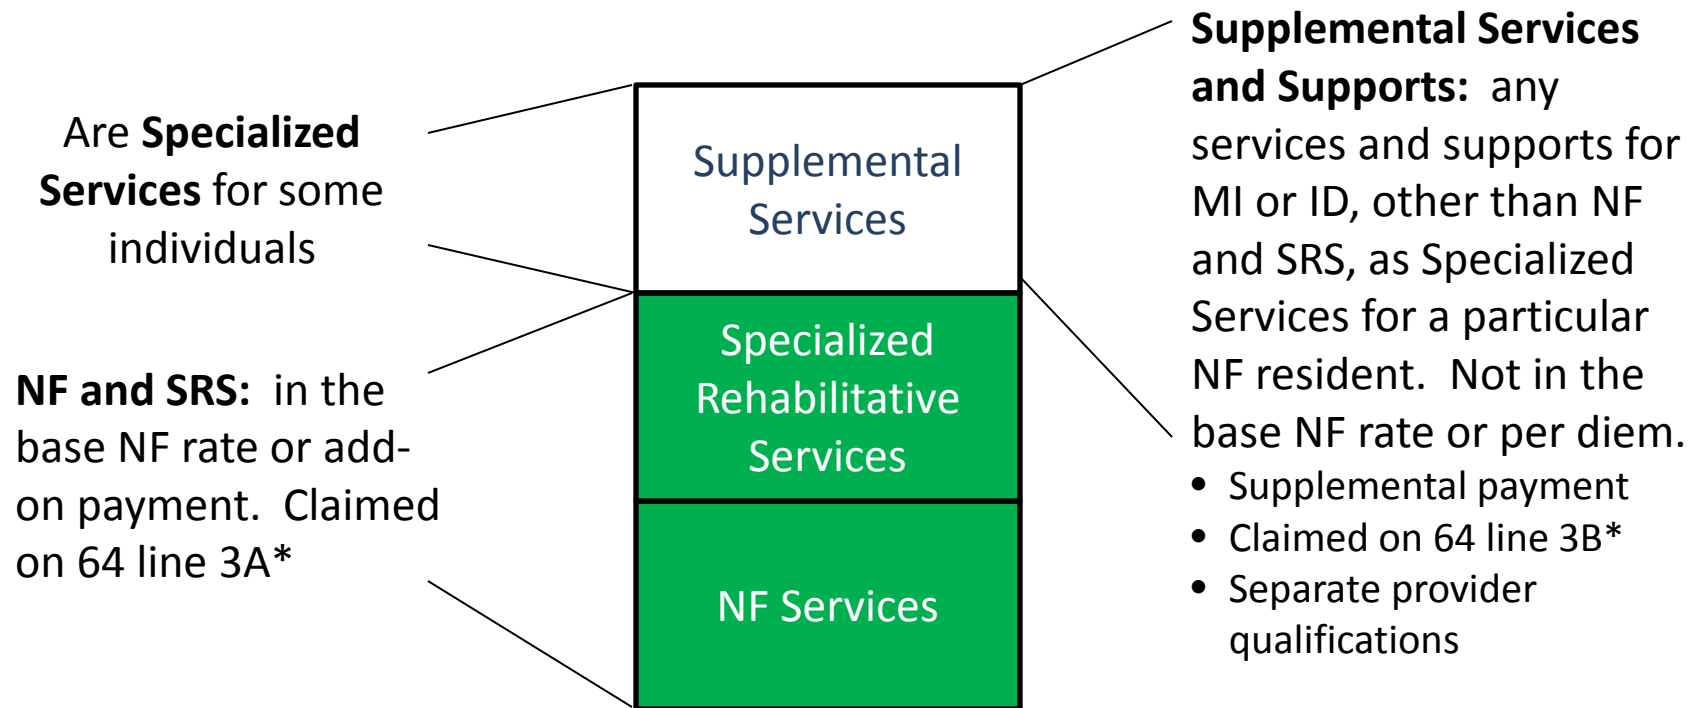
Are **Specialized Services** for some individuals

**NF and SRS:** in the base NF rate or add-on payment. Claimed on 64 line 3A*

Supplemental Services

Specialized Rehabilitative Services

NF Services

**Supplemental Services and Supports:** any services and supports for MI or ID, other than NF and SRS, as Specialized Services for a particular NF resident. Not in the base NF rate or per diem.

- Supplemental payment
- Claimed on 64 line 3B*
- Separate provider qualifications